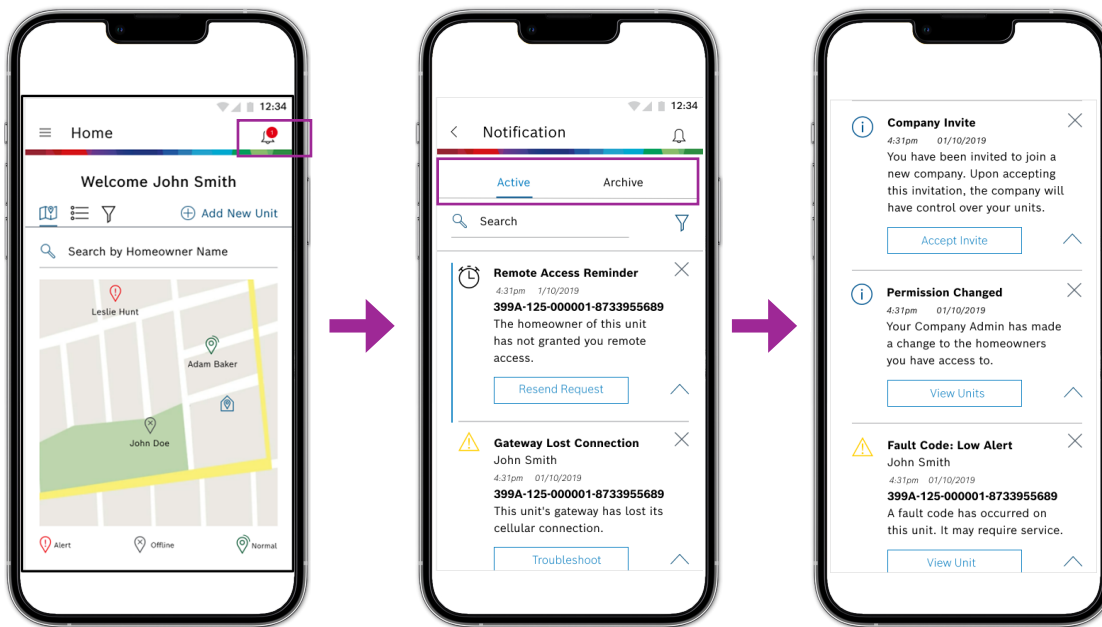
12:34

Home

1

Welcome John Smith

Add New Unit

Search by Homeowner Name

Leslie Hunt

Adam Baker

John Doe

Alert

Offline

Normal

12:34

Notification

Active

Archive

Search

Remote Access Reminder

4:31pm 1/10/2019

399A-125-000001-8733955689

The homeowner of this unit has not granted you remote access.

Resend Request

Gateway Lost Connection

John Smith

4:31pm 01/10/2019

399A-125-000001-8733955689

This unit's gateway has lost its cellular connection.

Troubleshoot

Company Invite

4:31pm 01/10/2019

You have been invited to join a new company. Upon accepting this invitation, the company will have control over your units.

Accept Invite

Permission Changed

4:31pm 01/10/2019

Your Company Admin has made a change to the homeowners you have access to.

View Units

Fault Code: Low Alert

John Smith

4:31pm 01/10/2019

399A-125-000001-8733955689

A fault code has occurred on this unit. It may require service.

View Unit